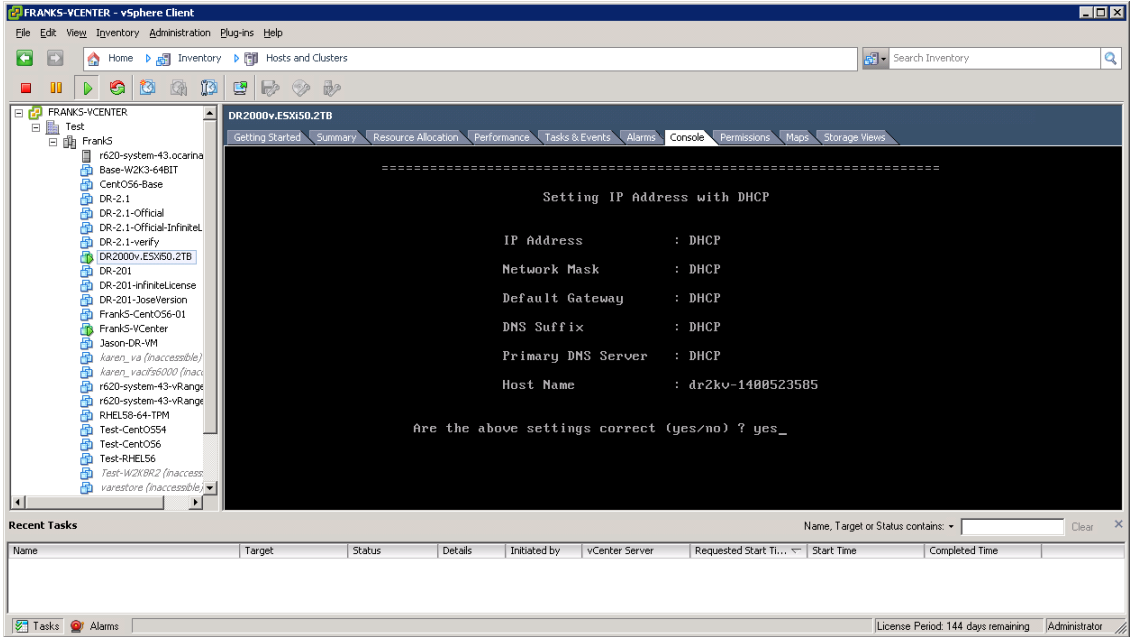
FRANKS-VCENTER - vSphere Client

File Edit View Inventory Administration Plug-ins Help

Home Inventory Hosts and Clusters

Search Inventory

FRANKS-VCENTER
Test
FrankS
r620-system-43.ocarina
Base-W2K3-64BIT
CentOS6-Base
DR-2.1
DR-2.1-Official
DR-2.1-Official-InfiniteL
DR-2.1-verify
DR2000v.ESXi50.2TB
DR-201
DR-201-infiniteLicense
DR-201-JoseVersion
FrankS-CentOS6-01
FrankS-VCenter
Jason-DR-VM
karen_va (inaccessible)
karen_vacifs6000 (inacc
r620-system-43-vRange
r620-system-43-vRange
RHEL58-64-TPM
Test-CentOS54
Test-CentOS6
Test-RHEL56
Test-W2K8R2 (inaccess
varestore (inaccessible)

DR2000v.ESXi50.2TB

Getting Started | Summary | Resource Allocation | Performance | Tasks & Events | Alarms | Console | Permissions | Maps | Storage Views

==================================================================

Setting IP Address with DHCP

IP Address : DHCP
Network Mask : DHCP
Default Gateway : DHCP
DNS Suffix : DHCP
Primary DNS Server : DHCP
Host Name : dr2kv-1400523585

Are the above settings correct (yes/no) ? yes_

Recent Tasks

Name, Target or Status contains: Clear

| Name | Target | Status | Details | Initiated by | vCenter Server | Requested Start Ti... | Start Time | Completed Time |
|---|---|---|---|---|---|---|---|---|

Tasks Alarms

License Period: 144 days remaining Administrator